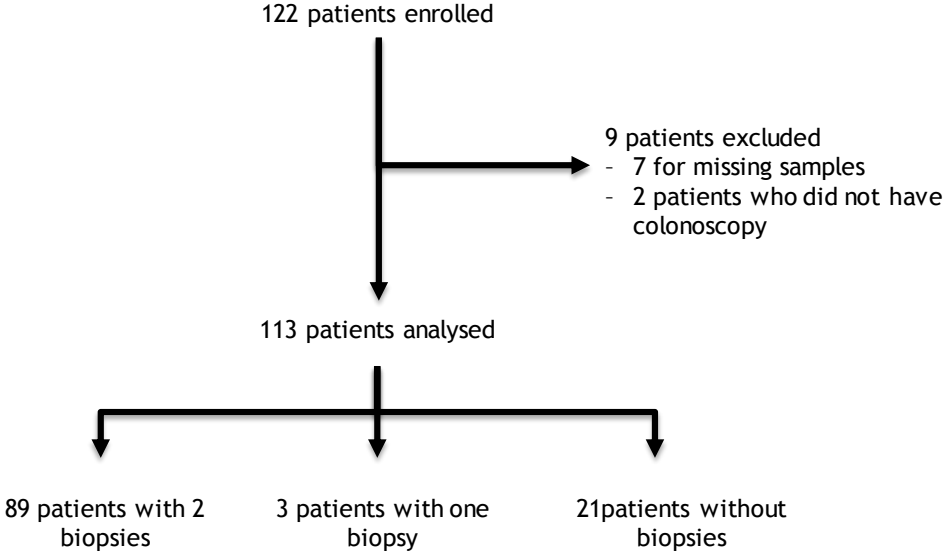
122 patients enrolled

9 patients excluded
- 7 for missing samples
- 2 patients who did not have colonoscopy

113 patients analysed

89 patients with 2 biopsies

3 patients with one biopsy

21patients without biopsies